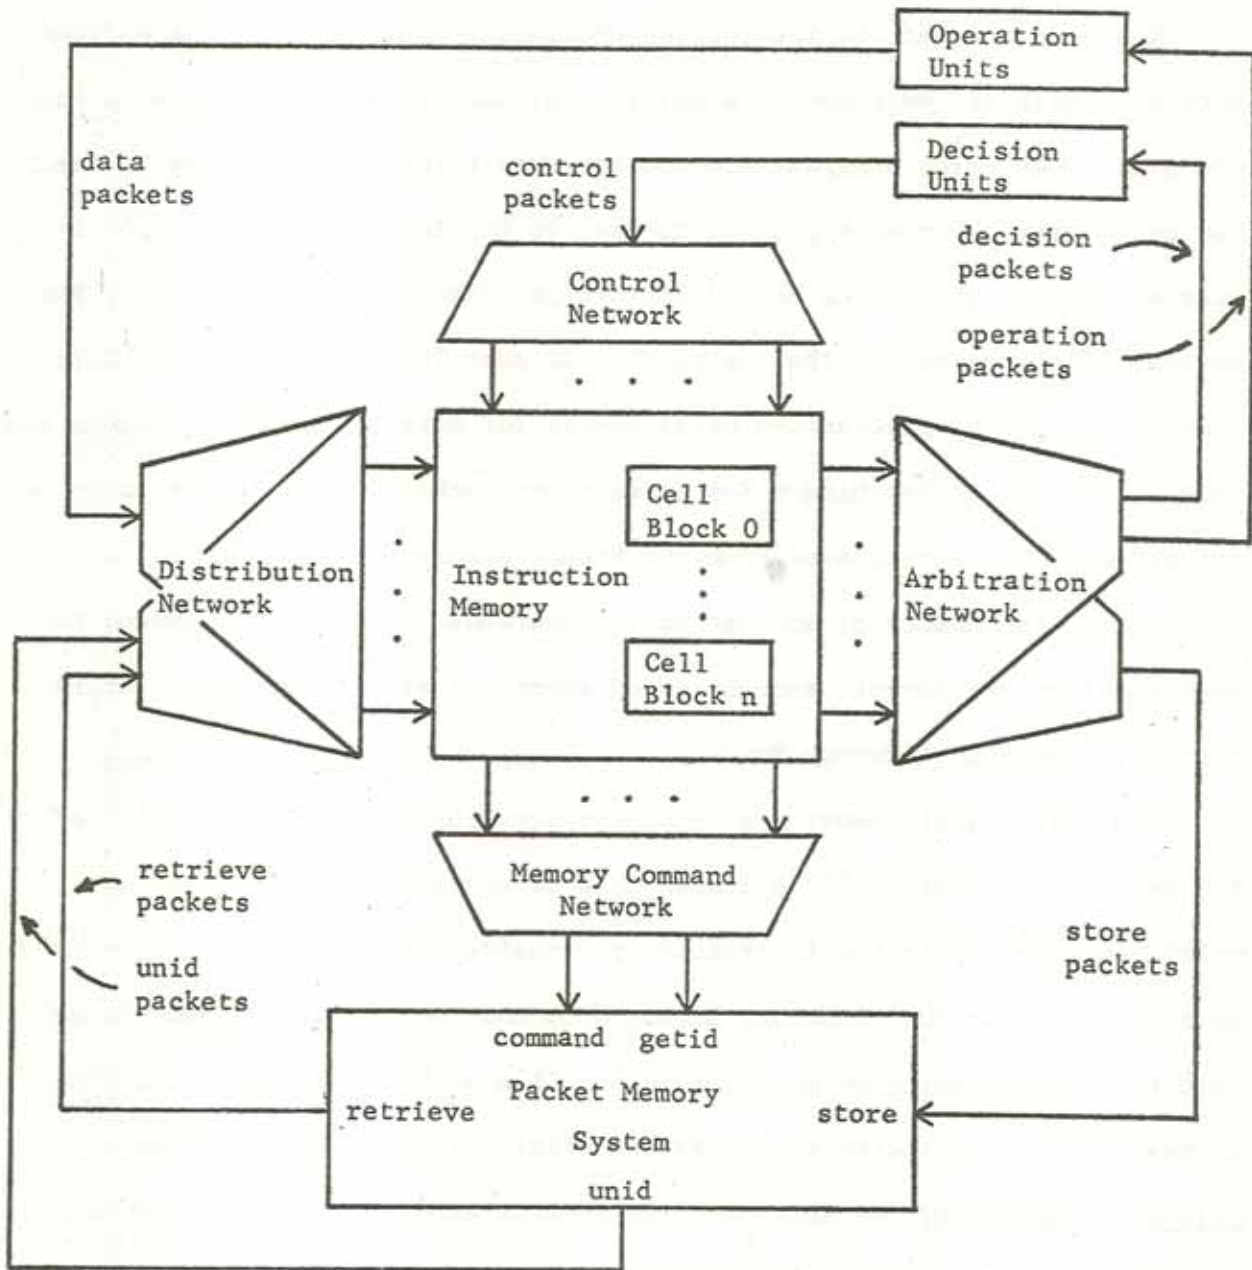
Operation Units

data packets

control packets

Decision Units

decision packets

operation packets

Control Network

Cell Block 0

Distribution Network

Instruction Memory

Arbitration Network

Cell Block n

retrieve packets

unid packets

Memory Command Network

store packets

command getid

Packet Memory System

retrieve

store

unid